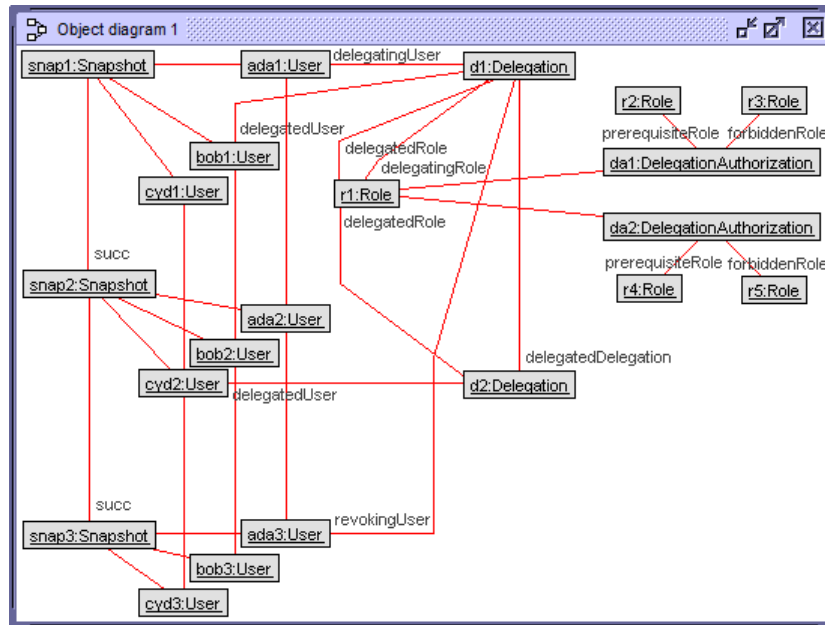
Object diagram 1

snap1:Snapshot
ada1:User
delegatingUser
d1:Delegation
r2:Role
r3:Role
delegatedUser
prerequisiteRole
forbiddenRole
bob1:User
delegatedRole
delegatingRole
da1:DelegationAuthorization
cyd1:User
r1:Role
delegatedRole
da2:DelegationAuthorization
succ
prerequisiteRole
forbiddenRole
snap2:Snapshot
r4:Role
r5:Role
ada2:User
bob2:User
delegatedDelegation
cyd2:User
d2:Delegation
delegatedUser
succ
revokingUser
snap3:Snapshot
ada3:User
bob3:User
cyd3:User